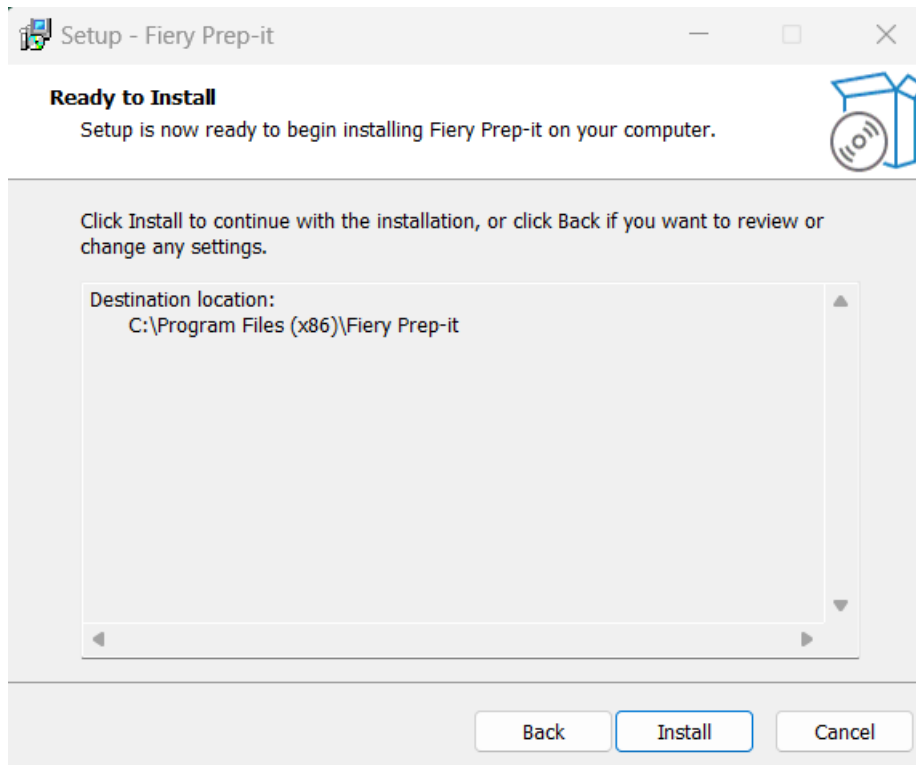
Setup - Fiery Prep-it

Ready to Install

Setup is now ready to begin installing Fiery Prep-it on your computer.

Click Install to continue with the installation, or click Back if you want to review or change any settings.

Destination location:
C:\Program Files (x86)\Fiery Prep-it

Back

Install

Cancel